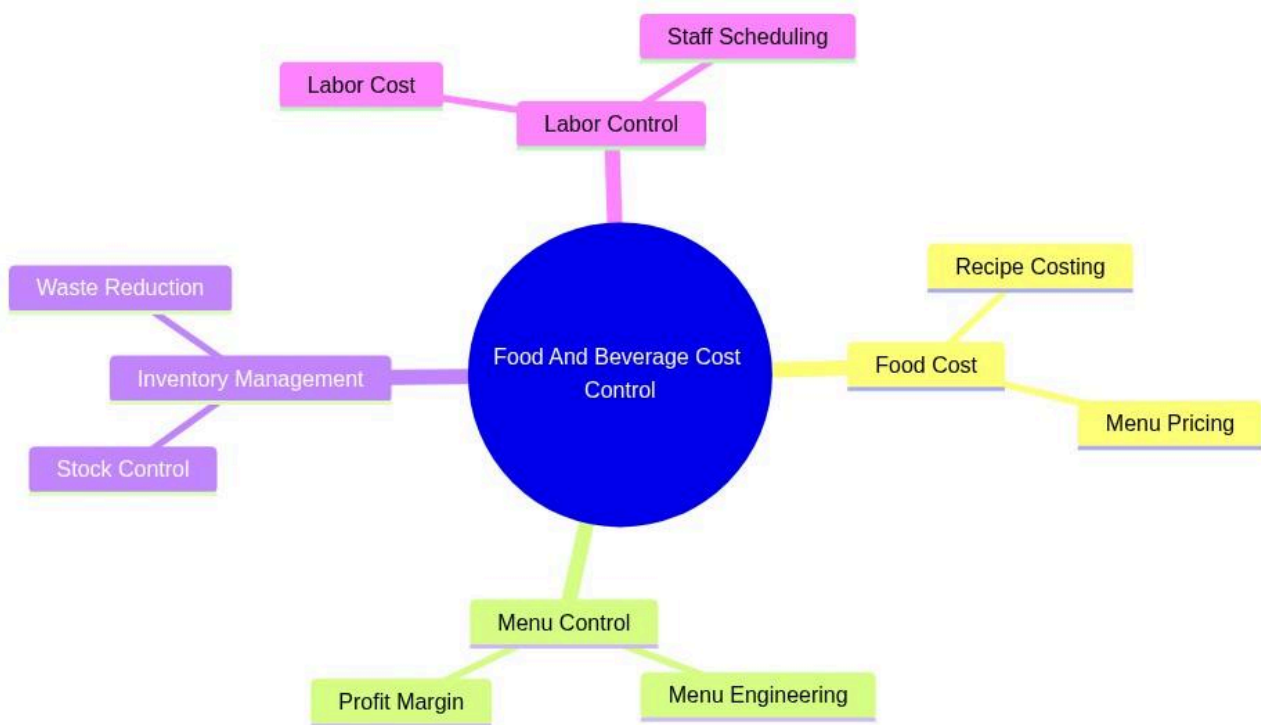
Food And Beverage Cost Control

Labor Control

Labor Cost

Staff Scheduling

Food Cost

Recipe Costing

Menu Pricing

Menu Control

Profit Margin

Menu Engineering

Inventory Management

Waste Reduction

Stock Control